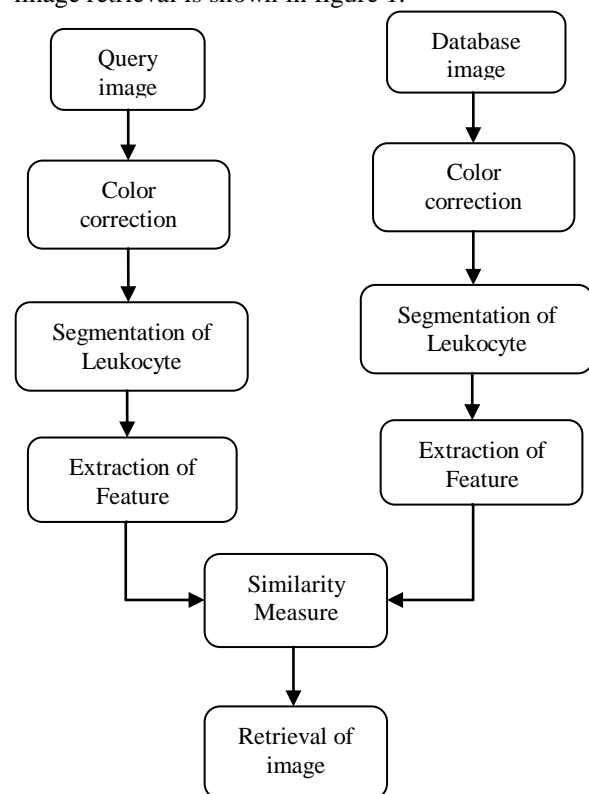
image retrieval is shown in figure 1.

Query image

Color correction

Segmentation of Leukocyte

Extraction of Feature

Database image

Color correction

Segmentation of Leukocyte

Extraction of Feature

Similarity Measure

Retrieval of image